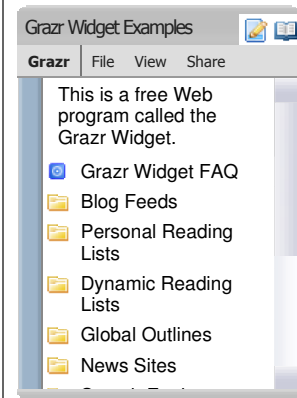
Grazr Widget Examples

Grazr File View Share

This is a free Web program called the Grazr Widget.

Grazr Widget FAQ

Blog Feeds

Personal Reading Lists

Dynamic Reading Lists

Global Outlines

News Sites

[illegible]